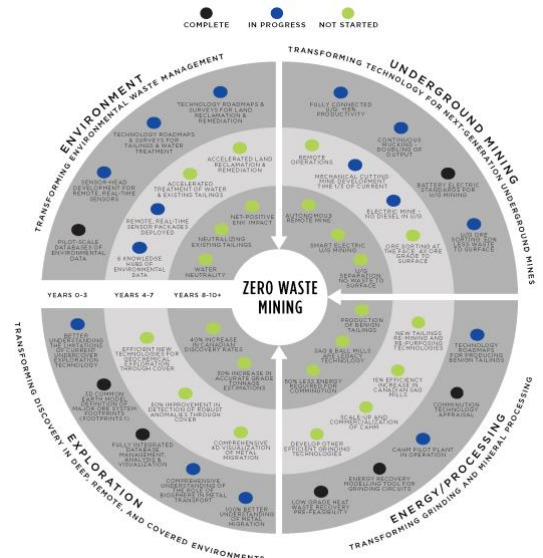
COMPLETE   IN PROGRESS   NOT STARTED

ENVIRONMENT
TRANSFORMING ENVIRONMENTAL WASTE MANAGEMENT

TECHNOLOGY ROADMAPS & SURVEYS FOR LAND RECLAMATION & REMEDIATION

TECHNOLOGY ROADMAPS & SURVEYS FOR TAILINGS & WATER TREATMENT

ACCELERATED LAND RECLAMATION & REMEDIATION

SENSOR-HEAD DEVELOPMENT FOR REMOTE, REAL-TIME SENSORS

ACCELERATED TREATMENT OF WATER & EXISTING TAILINGS

NET-POSITIVE ENV. IMPACT

REMOTE, REAL-TIME SENSOR PACKAGES DEPLOYED

NEUTRALIZING EXISTING TAILINGS

PILOT-SCALE DATABASES OF ENVIRONMENTAL DATA

6 KNOWLEDGE HUBS OF ENVIRONMENTAL DATA

WATER NEUTRALITY

UNDERGROUND MINING
TRANSFORMING TECHNOLOGY FOR NEXT-GENERATION UNDERGROUND MINES

FULLY CONNECTED U/G, +15% PRODUCTIVITY

REMOTE OPERATIONS

CONTINUOUS MUCKING, DOUBLING OF OUTPUT

MECHANICAL CUTTING MINE DEVELOPMENT TIME 1/2 OF CURRENT

BATTERY ELECTRIC STANDARDS FOR U/G MINING

AUTONOMOUS REMOTE MINE

ELECTRIC MINE - NO DIESEL IN U/G

SMART ELECTRIC U/G MINING

U/G ORE SORTING 20% LESS WASTE TO SURFACE

ORE SORTING AT THE FACE, 40% MORE GRADE TO SURFACE

U/G SEPARATION, NO WASTE TO SURFACE

YEARS 0-3   YEARS 4-7   YEARS 8-10+

ZERO WASTE MINING

EXPLORATION
TRANSFORMING DISCOVERY IN DEEP, REMOTE, AND COVERED ENVIRONMENTS

BETTER UNDERSTANDING THE LIMITATIONS OF CURRENT UNDERCOVER EXPLORATION TECHNOLOGY

EFFICIENT NEW TECHNOLOGIES FOR DETECTING FOOTPRINTS THROUGH COVER

40% INCREASE IN CANADIAN DISCOVERY RATES

10 COMMON EXPLORATION FOOTPRINTS FOR MAJOR ORE SYSTEM FOOTPRINTS (FOOTPRINTS II)

50% IMPROVEMENT IN DETECTION OF ROBUST ANOMALIES THROUGH COVER

50% INCREASE IN ACCURACY OF GRADE & TONNAGE ESTIMATIONS

FULLY INTEGRATED DATABASE MANAGEMENT, ANALYSIS & VISUALIZATION

COMPREHENSIVE 4D VISUALIZATION OF METAL MIGRATION

COMPREHENSIVE UNDERSTANDING OF THE ROLE OF BIOSPHERE IN METAL TRANSPORT

100% BETTER UNDERSTANDING OF METAL MIGRATION

ENERGY/PROCESSING
TRANSFORMING GRINDING AND MINERAL PROCESSING

PRODUCTION OF BENIGN TAILINGS

NEW TAILINGS RE-MINING AND RE-PROCESSING TECHNOLOGIES

TECHNOLOGY ROADMAPS FOR PRODUCING BENIGN TAILINGS

SAG & BALL MILLS REPLACED BY NEW TECHNOLOGY

50% LESS ENERGY REQUIRED FOR COMMINUTION

15% EFFICIENCY INCREASE IN CANADIAN SAG MILLS

COMMINUTION TECHNOLOGY APPRAISAL

SCALE-UP AND COMMERCIALIZATION OF CAHM

DEVELOP OTHER EFFICIENT GRINDING TECHNOLOGIES

CAHM PILOT PLANT IN OPERATION

ENERGY RECOVERY MODELLING TOOL FOR GRINDING CIRCUITS

LOW GRADE HEAT WASTE RECOVERY PRE-FEASIBILITY